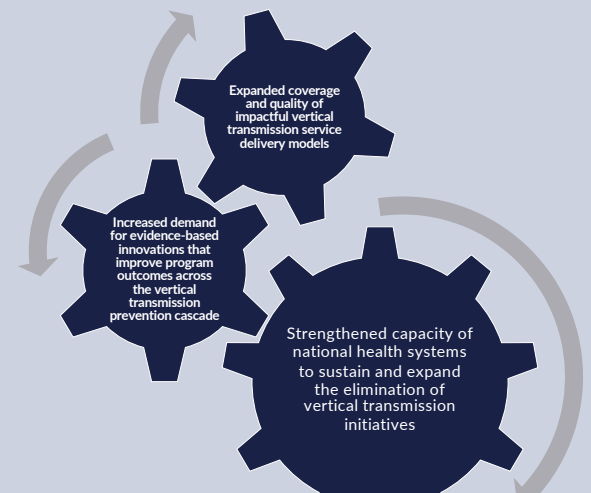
Expanded coverage and quality of impactful vertical transmission service delivery models

Increased demand for evidence-based innovations that improve program outcomes across the vertical transmission prevention cascade

Strengthened capacity of national health systems to sustain and expand the elimination of vertical transmission initiatives